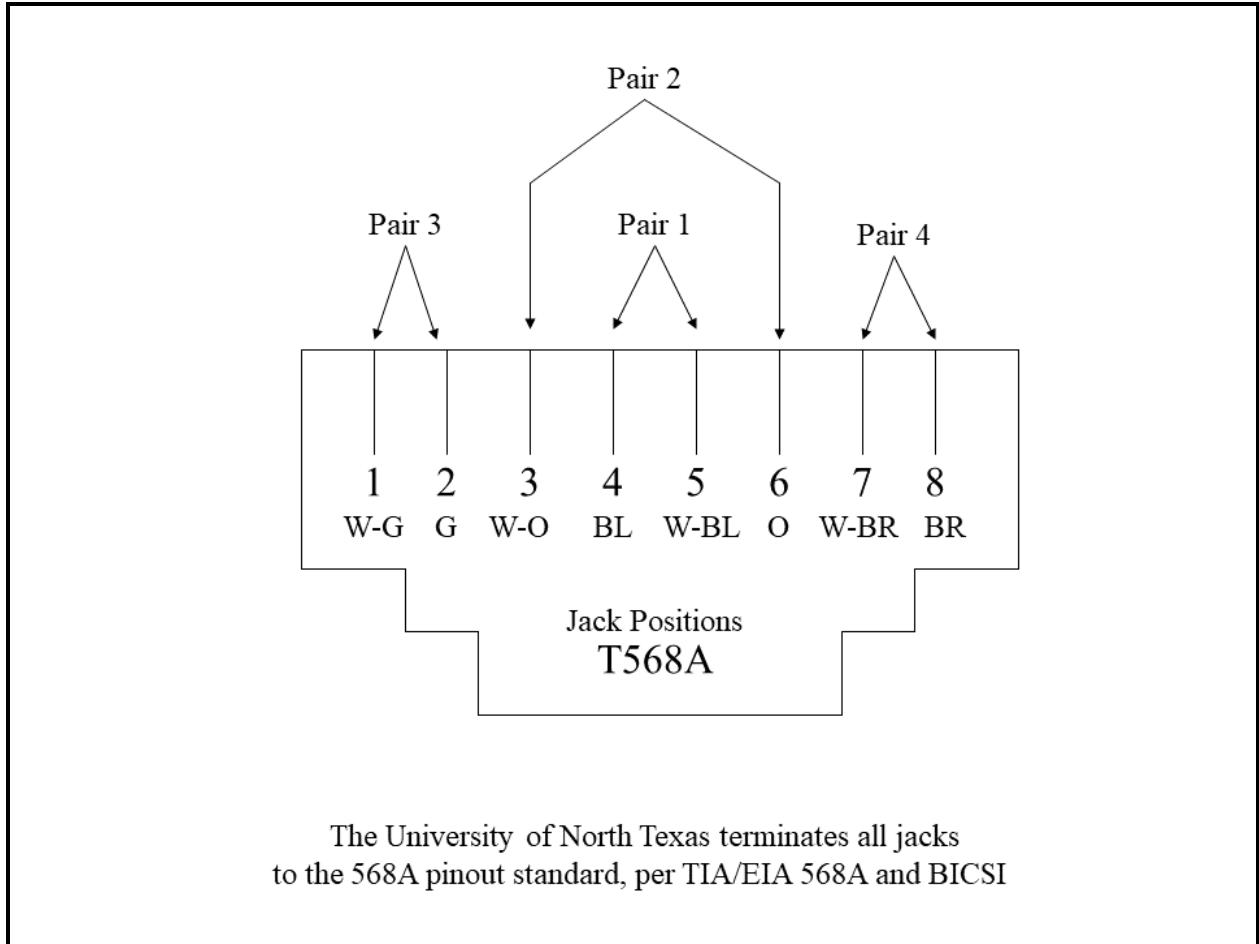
Pair 2

Pair 3

Pair 1

Pair 4

| 1 | 2 | 3 | 4 | 5 | 6 | 7 | 8 |
|---|---|---|---|---|---|---|---|
| W-G | G | W-O | BL | W-BL | O | W-BR | BR |

Jack Positions
T568A

The University of North Texas terminates all jacks to the 568A pinout standard, per TIA/EIA 568A and BICSI